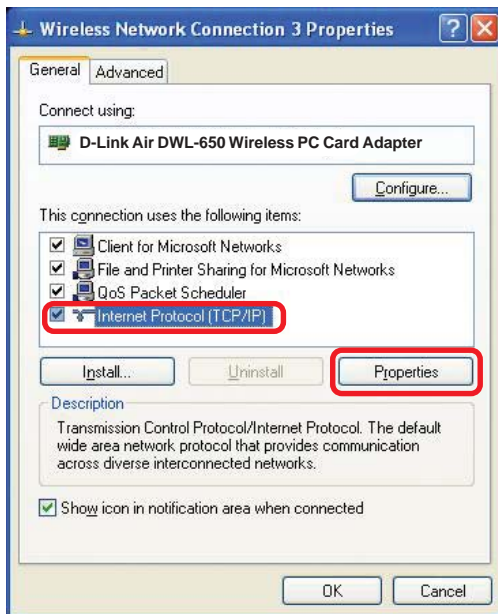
Wireless Network Connection 3 Properties

General | Advanced

Connect using:

D-Link Air DWL-650 Wireless PC Card Adapter

Configure...

This connection uses the following items:

Client for Microsoft Networks
File and Printer Sharing for Microsoft Networks
QoS Packet Scheduler
Internet Protocol (TCP/IP)

Install... | Uninstall | Properties

Description

Transmission Control Protocol/Internet Protocol. The default wide area network protocol that provides communication across diverse interconnected networks.

Show icon in notification area when connected

OK | Cancel